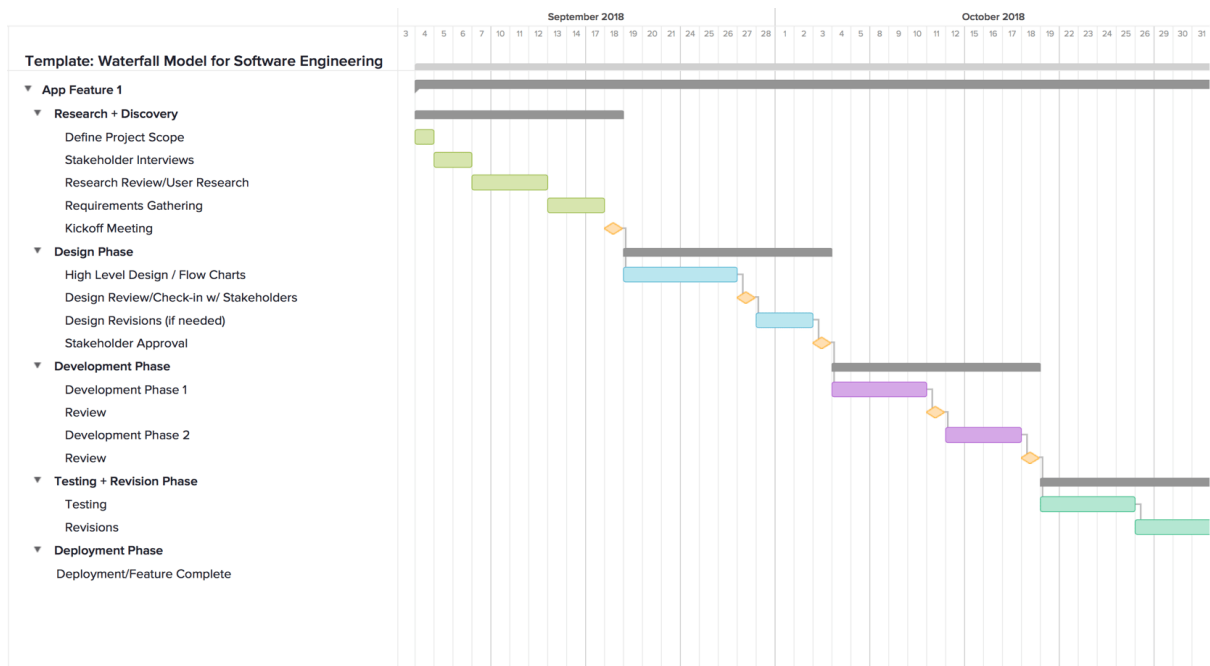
September 2018

October 2018

3 4 5 6 7 10 11 12 13 14 17 18 19 20 21 24 25 26 27 28 1 2 3 4 5 8 9 10 11 12 15 16 17 18 19 22 23 24 25 26 29 30 31

Template: Waterfall Model for Software Engineering

App Feature 1

Research + Discovery

Define Project Scope

Stakeholder Interviews

Research Review/User Research

Requirements Gathering

Kickoff Meeting

Design Phase

High Level Design / Flow Charts

Design Review/Check-in w/ Stakeholders

Design Revisions (if needed)

Stakeholder Approval

Development Phase

Development Phase 1

Review

Development Phase 2

Review

Testing + Revision Phase

Testing

Revisions

Deployment Phase

Deployment/Feature Complete